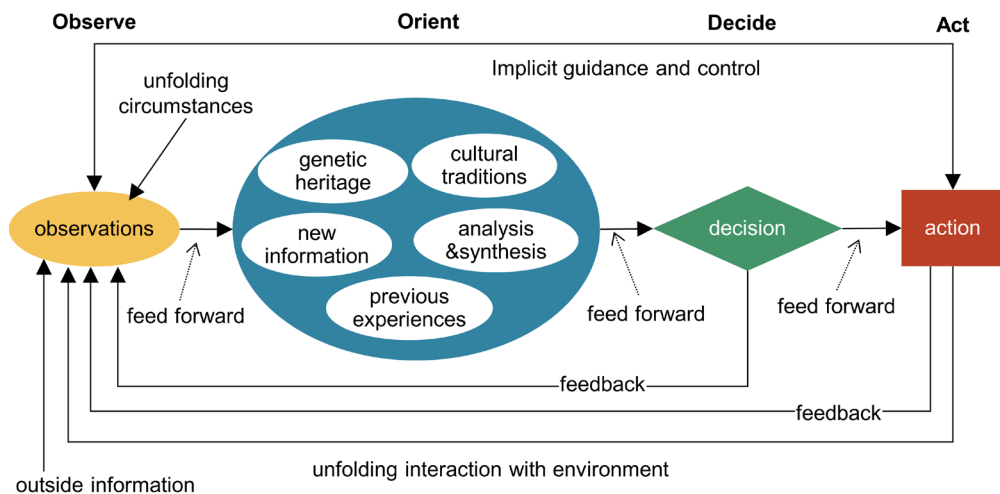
Observe

Orient

Decide

Act

Implicit guidance and control

unfolding circumstances

observations

genetic heritage

cultural traditions

new information

analysis &synthesis

previous experiences

decision

action

feed forward

feed forward

feed forward

feedback

feedback

unfolding interaction with environment

outside information